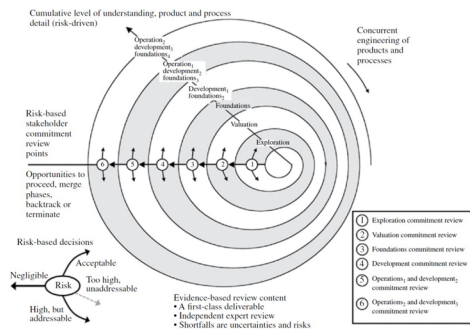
Cumulative level of understanding, product and process detail (risk-driven)

Concurrent engineering of products and processes

Operation$_2$ development$_3$ foundations$_4$

Operation$_1$ development$_2$ foundations$_3$

Development$_1$ foundations$_2$

Foundations

Valuation

Exploration

Risk-based stakeholder commitment review points

Opportunities to proceed, merge phases, backtrack or terminate

6 5 4 3 2 1

Risk-based decisions

Acceptable

Negligible

Risk

Too high, unaddressable

High, but addressable

Evidence-based review content
• A first-class deliverable
• Independent expert review
• Shortfalls are uncertainties and risks

1 Exploration commitment review
2 Valuation commitment review
3 Foundations commitment review
4 Development commitment review
5 Operations$_1$ and development$_2$ commitment review
6 Operations$_2$ and development$_3$ commitment review